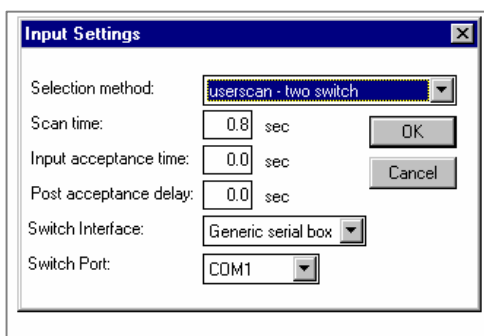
Input Settings

Selection method: userscan - two switch

Scan time: 0.8 sec

Input acceptance time: 0.0 sec

Post acceptance delay: 0.0 sec

Switch Interface: Generic serial box

Switch Port: COM1

OK

Cancel